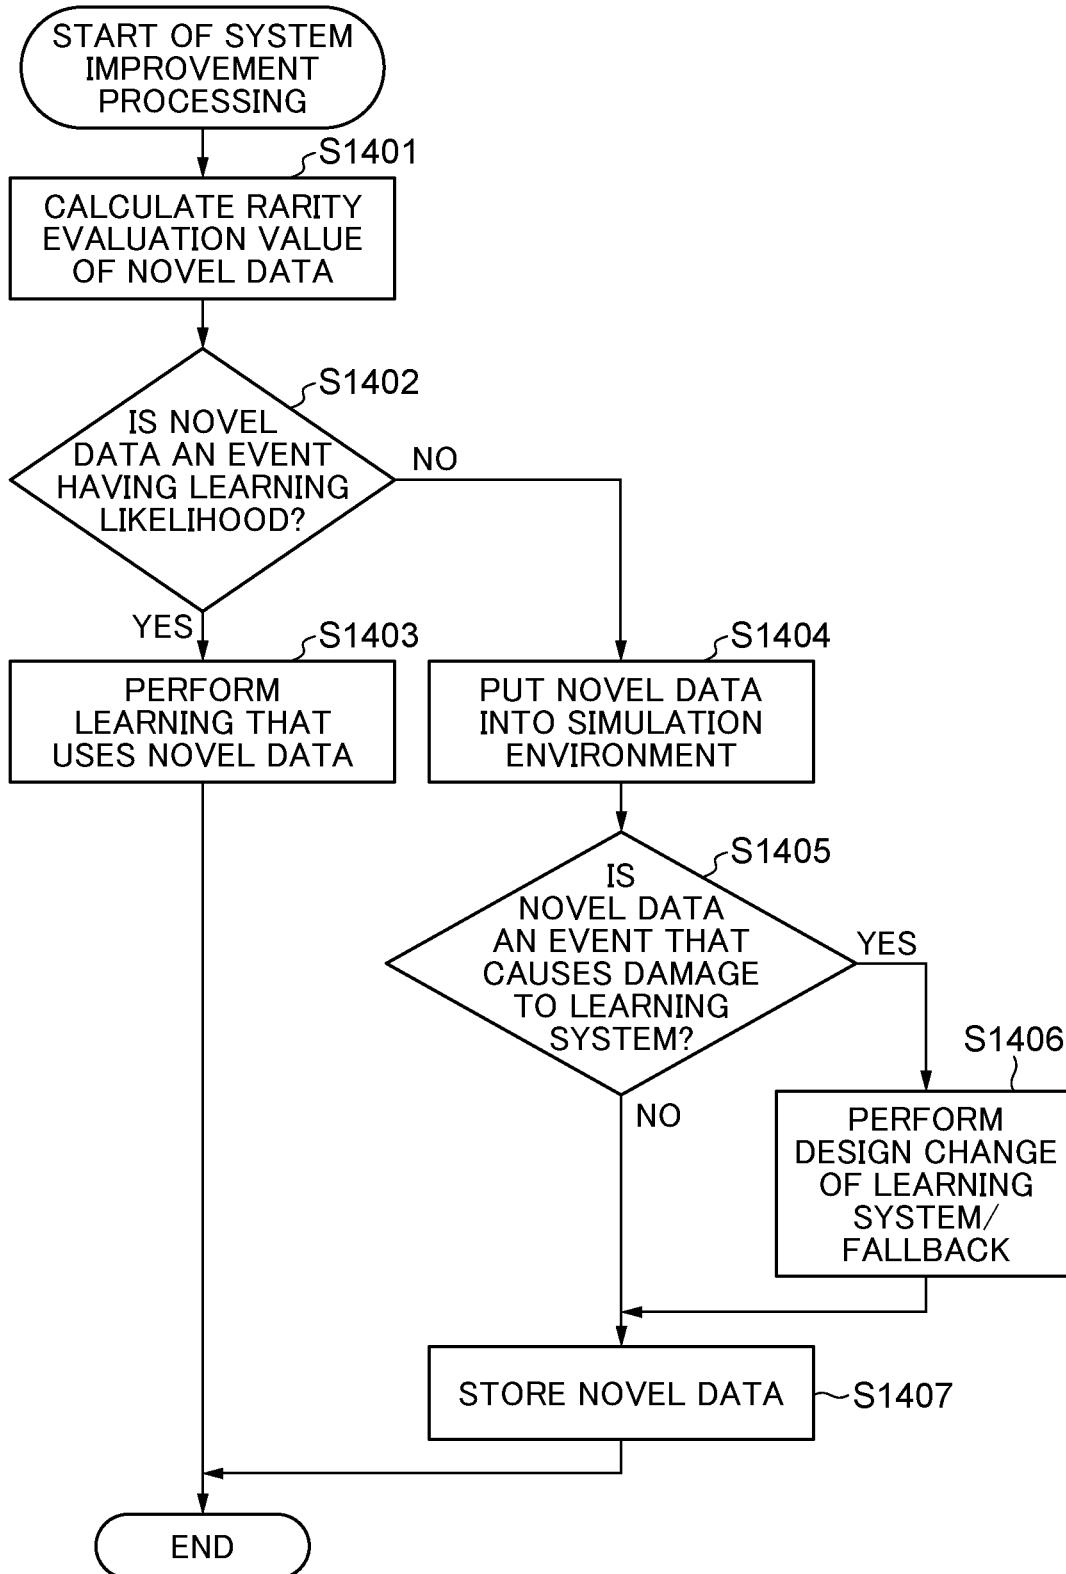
START OF SYSTEM IMPROVEMENT PROCESSING

S1401

CALCULATE RARITY EVALUATION VALUE OF NOVEL DATA

S1402

IS NOVEL DATA AN EVENT HAVING LEARNING LIKELIHOOD?

NO

YES

S1403

PERFORM LEARNING THAT USES NOVEL DATA

S1404

PUT NOVEL DATA INTO SIMULATION ENVIRONMENT

S1405

IS NOVEL DATA AN EVENT THAT CAUSES DAMAGE TO LEARNING SYSTEM?

YES

S1406

NO

PERFORM DESIGN CHANGE OF LEARNING SYSTEM/ FALLBACK

STORE NOVEL DATA

S1407

END